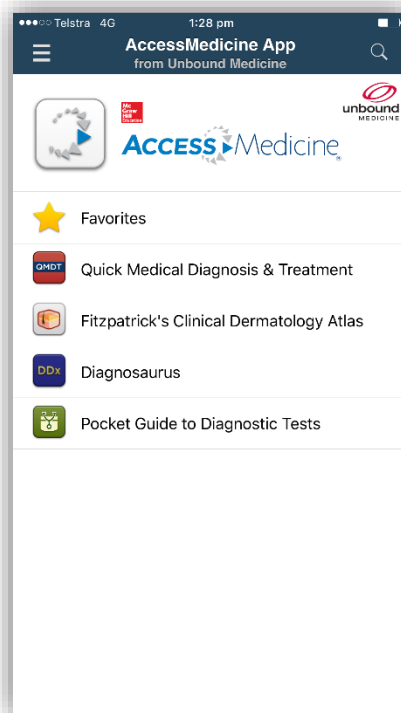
●●●○○ Telstra 4G 1:28 pm

AccessMedicine App
from Unbound Medicine

unbound MEDICINE

Mc Graw Hill Education

ACCESS Medicine

Favorites

QMDT Quick Medical Diagnosis & Treatment

Fitzpatrick's Clinical Dermatology Atlas

DDx Diagnosaurus

Pocket Guide to Diagnostic Tests